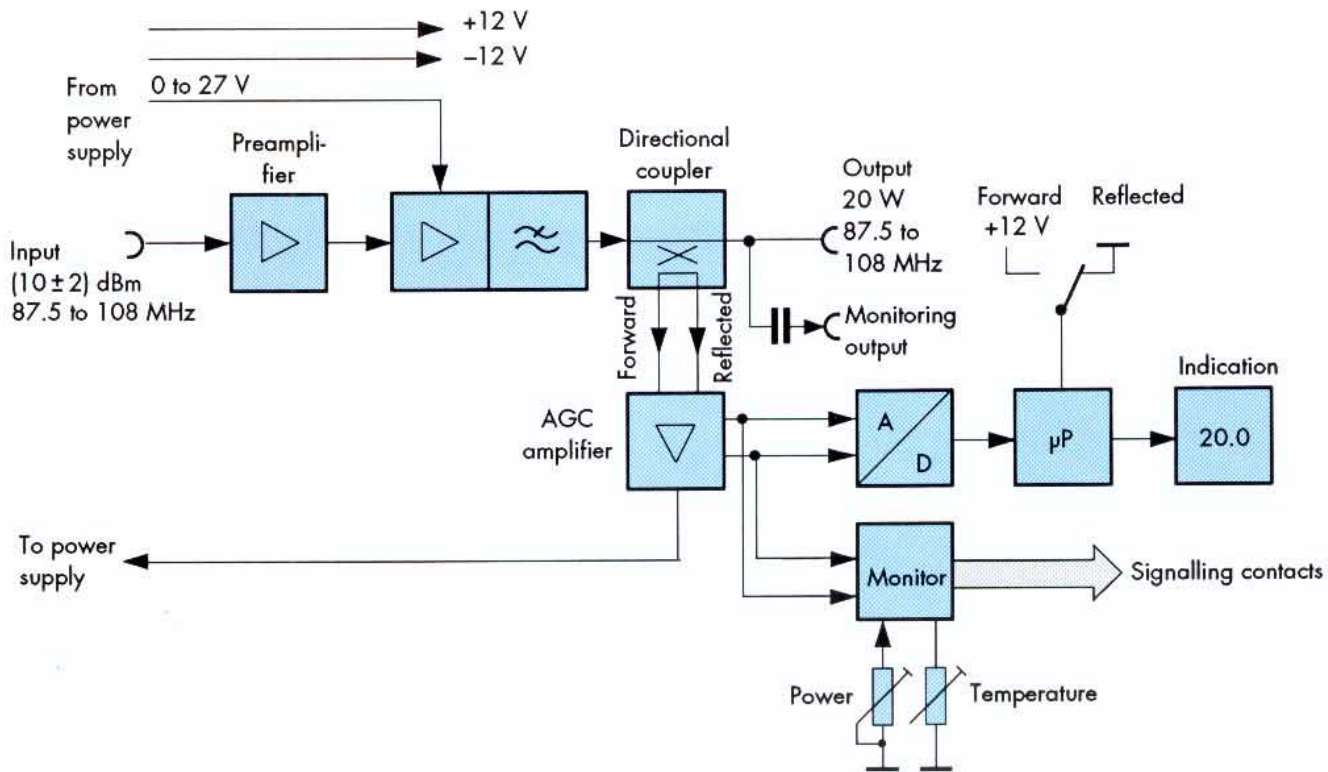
+12 V
–12 V
From power supply
0 to 27 V
Preamplifier
Directional coupler
Output 20 W 87.5 to 108 MHz
Forward +12 V
Reflected
Input (10 ± 2) dBm 87.5 to 108 MHz
Monitoring output
Forward
Reflected
Indication
AGC amplifier
A
D
μP
20.0
To power supply
Monitor
Signalling contacts
Power
Temperature